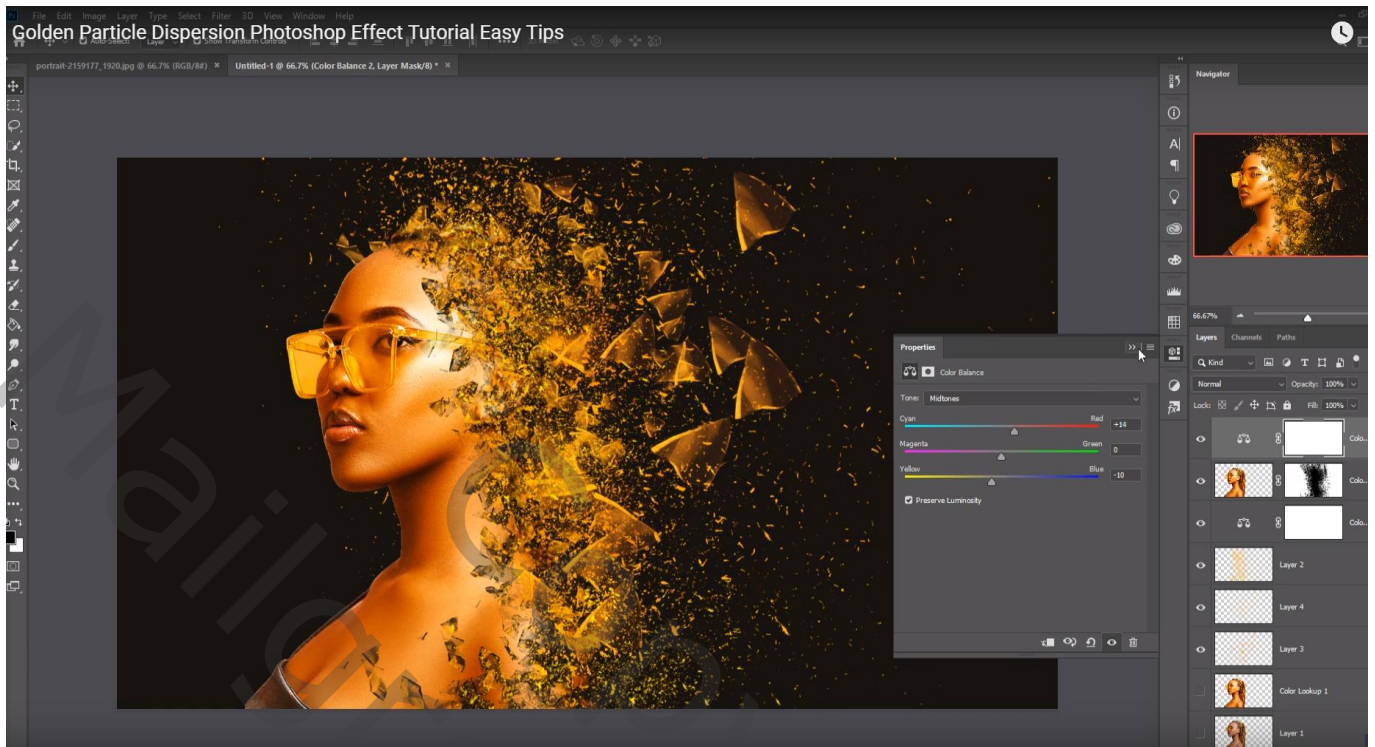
Golden Particle Dispersion Photoshop Effect Tutorial Easy Tips

File Edit Image Layer Type Select Filter 3D View Window Help

Auto-Select: Layer Show Transform Controls

portrait-2159177_1920.jpg @ 66.7% (RGB/8#) ×
Untitled-1 @ 66.7% (Color Balance 2, Layer Mask/8) * ×

Navigator

66.67%

Properties
Color Balance
Tone: Midtones
Cyan Red +14
Magenta Green 0
Yellow Blue -10
Preserve Luminosity

Layers Channels Paths
Kind
Normal Opacity: 100%
Lock: Fill: 100%
Colo...
Colo...
Colo...
Layer 2
Layer 4
Layer 3
Color Lookup 1
Layer 1